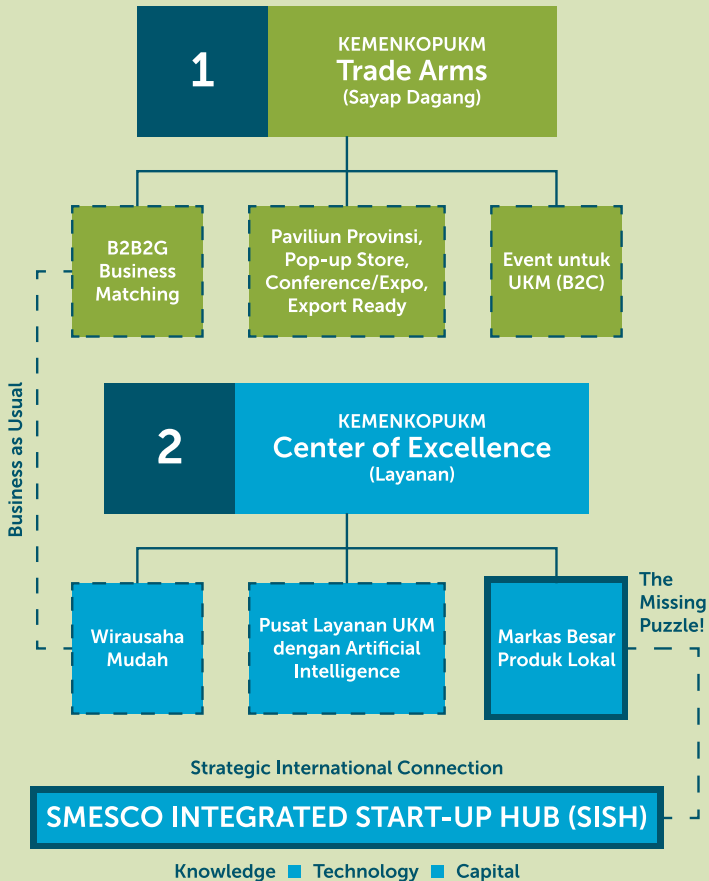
1

KEMENKOPUKM
Trade Arms
(Sayap Dagang)

B2B2G Business Matching

Paviliun Provinsi, Pop-up Store, Conference/Expo, Export Ready

Event untuk UKM (B2C)

Business as Usual

2

KEMENKOPUKM
Center of Excellence
(Layanan)

Wirausaha Mudah

Pusat Layanan UKM dengan Artificial Intelligence

Markas Besar Produk Lokal

The Missing Puzzle!

Strategic International Connection

SMESCO INTEGRATED START-UP HUB (SISH)

Knowledge Technology Capital